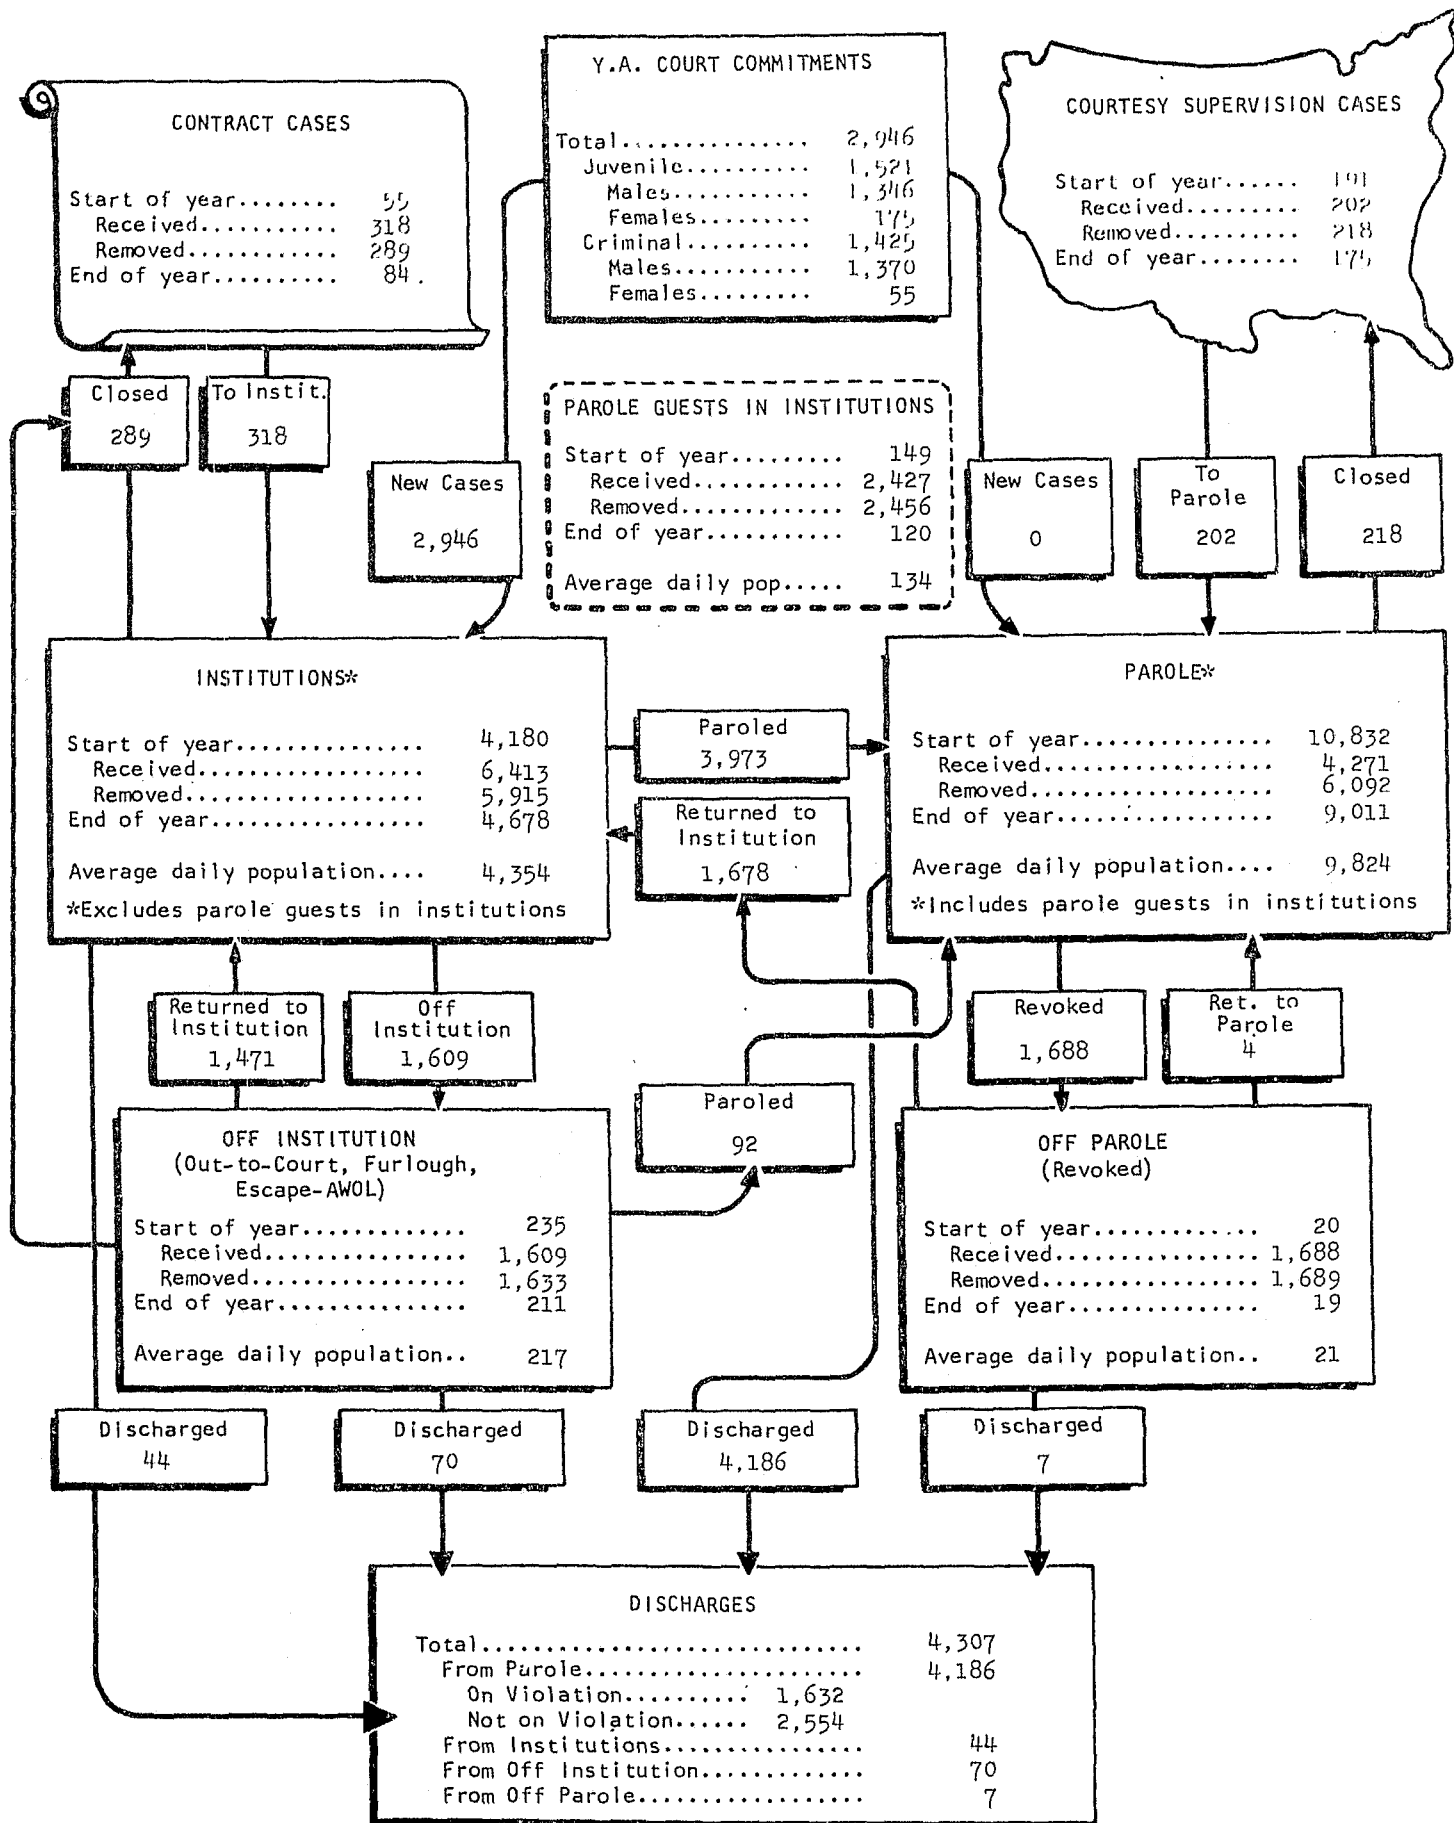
CONTRACT CASES

Start of year........ 55
Received.......... 318
Removed........... 289
End of year.......... 84.

Y.A. COURT COMMITMENTS

Total................ 2,946
Juvenile.......... 1,521
Males.......... 1,346
Females........ 175
Criminal.......... 1,425
Males.......... 1,370
Females........ 55

COURTESY SUPERVISION CASES

Start of year...... 191
Received......... 202
Removed.......... 218
End of year........ 175

Closed
289

To Instit.
318

New Cases
2,946

PAROLE GUESTS IN INSTITUTIONS

Start of year......... 149
Received........... 2,427
Removed............ 2,456
End of year.......... 120

Average daily pop..... 134

New Cases
0

To Parole
202

Closed
218

INSTITUTIONS*

Start of year............... 4,180
Received.................. 6,413
Removed.................. 5,915
End of year............... 4,678

Average daily population.... 4,354
*Excludes parole guests in institutions

Paroled
3,973

Returned to Institution
1,678

PAROLE*

Start of year.............. 10,832
Received................. 4,271
Removed.................. 6,092
End of year............... 9,011

Average daily population.... 9,824
*Includes parole guests in institutions

Returned to Institution
1,471

Off Institution
1,609

Revoked
1,688

Ret. to Parole
4

Paroled
92

OFF INSTITUTION
(Out-to-Court, Furlough, Escape-AWOL)

Start of year............ 235
Received.............. 1,609
Removed.............. 1,633
End of year............ 211

Average daily population.. 217

OFF PAROLE
(Revoked)

Start of year........... 20
Received............... 1,688
Removed............... 1,689
End of year............ 19

Average daily population.. 21

Discharged
44

Discharged
70

Discharged
4,186

Discharged
7

DISCHARGES

Total.......................... 4,307
From Parole.................... 4,186
On Violation.......... 1,632
Not on Violation...... 2,554
From Institutions............... 44
From Off Institution............ 70
From Off Parole................. 7